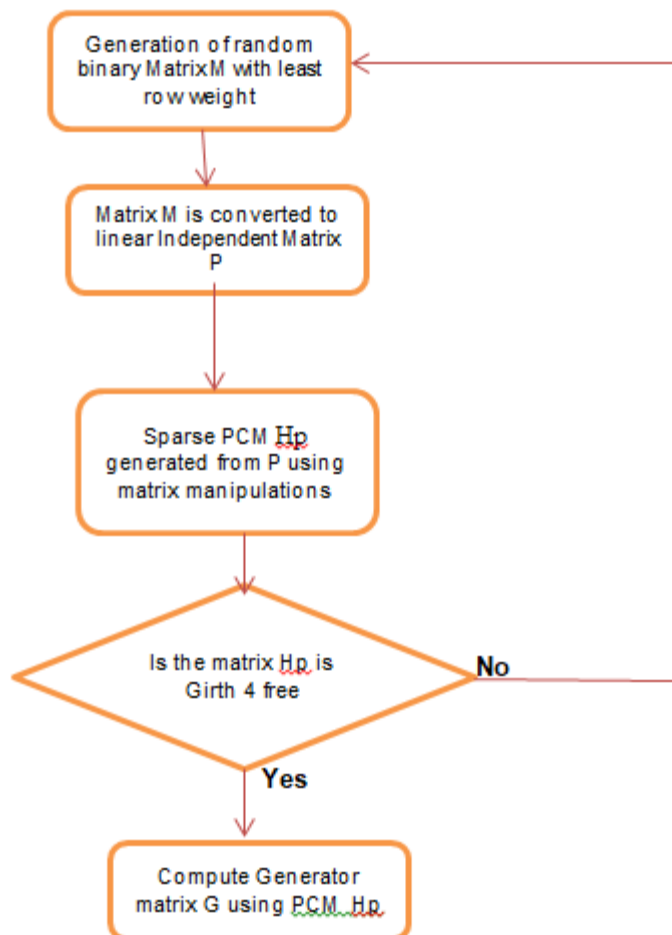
Generation of random binary Matrix M with least row weight

Matrix M is converted to linear Independent Matrix P

Sparse PCM Hp generated from P using matrix manipulations

Is the matrix Hp is Girth 4 free

No

Yes

Compute Generator matrix G using PCM Hp